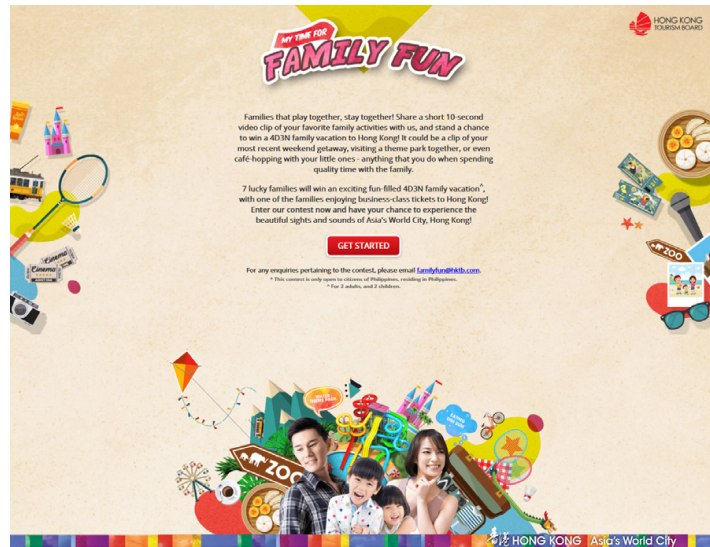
HONG KONG TOURISM BOARD

MY TIME FOR FAMILY FUN

Families that play together, stay together! Share a short 10-second video clip of your favorite family activities with us, and stand a chance to win a 4D3N family vacation to Hong Kong! It could be a clip of your most recent weekend getaway, visiting a theme park together, or even café-hopping with your little ones - anything that you do when spending quality time with the family.

7 lucky families will win an exciting fun-filled 4D3N family vacation^, with one of the families enjoying business-class tickets to Hong Kong! Enter our contest now and have your chance to experience the beautiful sights and sounds of Asia's World City, Hong Kong!

GET STARTED

For any enquiries pertaining to the contest, please email familyfun@hktb.com.
* This contest is only open to citizens of Philippines, residing in Philippines.
^ For 2 adults, and 2 children.

Cinema

ZOO

ZOO

HONG KONG Asia's World City